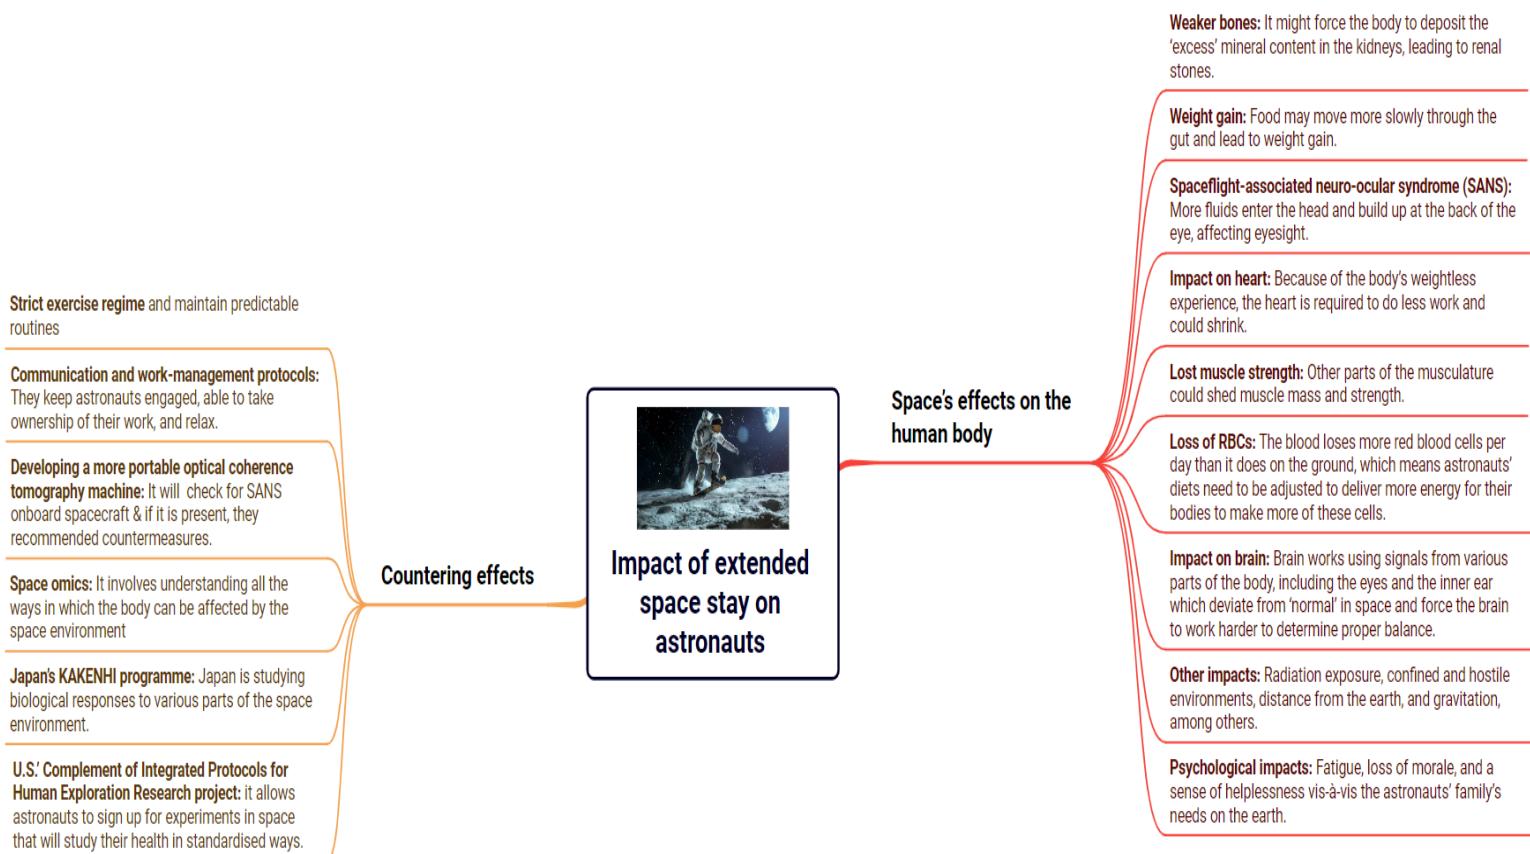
Impact of extended space stay on astronauts

Countering effects

Strict exercise regime and maintain predictable routines

Communication and work-management protocols: They keep astronauts engaged, able to take ownership of their work, and relax.

Developing a more portable optical coherence tomography machine: It will check for SANS onboard spacecraft & if it is present, they recommended countermeasures.

Space omics: It involves understanding all the ways in which the body can be affected by the space environment

Japan's KAKENHI programme: Japan is studying biological responses to various parts of the space environment.

U.S.' Complement of Integrated Protocols for Human Exploration Research project: it allows astronauts to sign up for experiments in space that will study their health in standardised ways.

Space's effects on the human body

Weaker bones: It might force the body to deposit the 'excess' mineral content in the kidneys, leading to renal stones.

Weight gain: Food may move more slowly through the gut and lead to weight gain.

Spaceflight-associated neuro-ocular syndrome (SANS): More fluids enter the head and build up at the back of the eye, affecting eyesight.

Impact on heart: Because of the body's weightless experience, the heart is required to do less work and could shrink.

Lost muscle strength: Other parts of the musculature could shed muscle mass and strength.

Loss of RBCs: The blood loses more red blood cells per day than it does on the ground, which means astronauts' diets need to be adjusted to deliver more energy for their bodies to make more of these cells.

Impact on brain: Brain works using signals from various parts of the body, including the eyes and the inner ear which deviate from 'normal' in space and force the brain to work harder to determine proper balance.

Other impacts: Radiation exposure, confined and hostile environments, distance from the earth, and gravitation, among others.

Psychological impacts: Fatigue, loss of morale, and a sense of helplessness vis-à-vis the astronauts' family's needs on the earth.